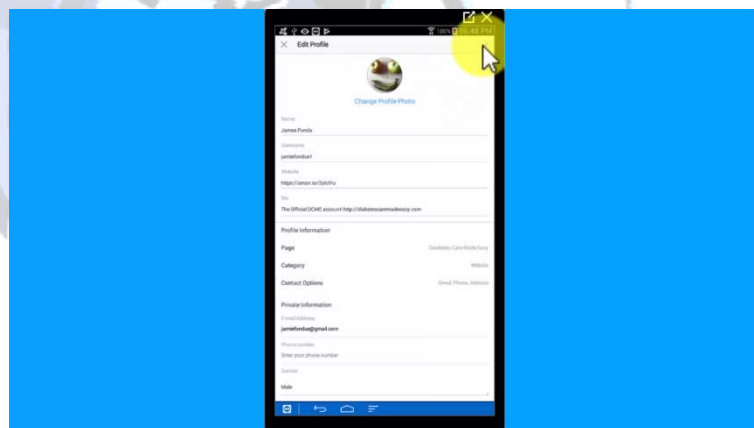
100% 05:48 PM

Edit Profile

Change Profile Photo

Name
James Fonda

Username
jamiefonda1

Website
https://amzn.to/2ykVhu

Bio
The Official DCME account! http://diabetescaremadeeasy.com

Profile Information

Page
Diabetes Care Made Easy

Category
Website

Contact Options
Email, Phone, Address

Private Information

E-mail Address
jamiefondaa@gmail.com

Phone number
Enter your phone number

Gender
Male